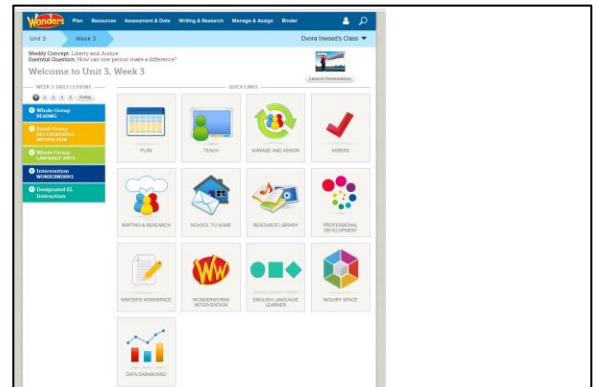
Wonders Plan Resources Assessment & Data Writing & Research Manage & Assign Binder

Unit 3 Week 3

Dvora Inwood's Class

Weekly Concept: Liberty and Justice
Essential Question: How can one person make a difference?

Welcome to Unit 3, Week 3

Launch Presentation

WEEK 3 DAILY LESSONS

1 2 3 4 5 Today

Whole Group READING

Small Group DIFFERENTIATED INSTRUCTION

Whole Group LANGUAGE ARTS

Intervention WONDERWORKS

Designated EL Instruction

QUICK LINKS

PLAN

TEACH

MANAGE AND ASSIGN

ASSESS

WRITING & RESEARCH

SCHOOL TO HOME

RESOURCE LIBRARY

PROFESSIONAL DEVELOPMENT

WRITER'S WORKSPACE

WONDERWORKS INTERVENTION

ENGLISH LANGUAGE LEARNER

INQUIRY SPACE

DATA DASHBOARD